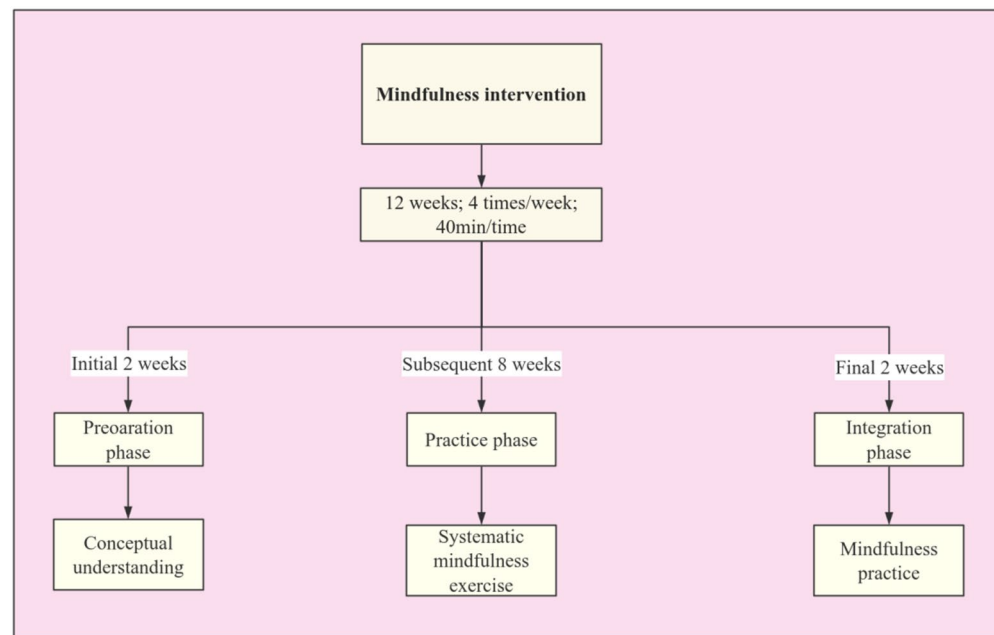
Mindfulness intervention

12 weeks; 4 times/week; 40min/time

Initial 2 weeks

Preoaration phase

Conceptual understanding

Subsequent 8 weeks

Practice phase

Systematic mindfulness exercise

Final 2 weeks

Integration phase

Mindfulness practice